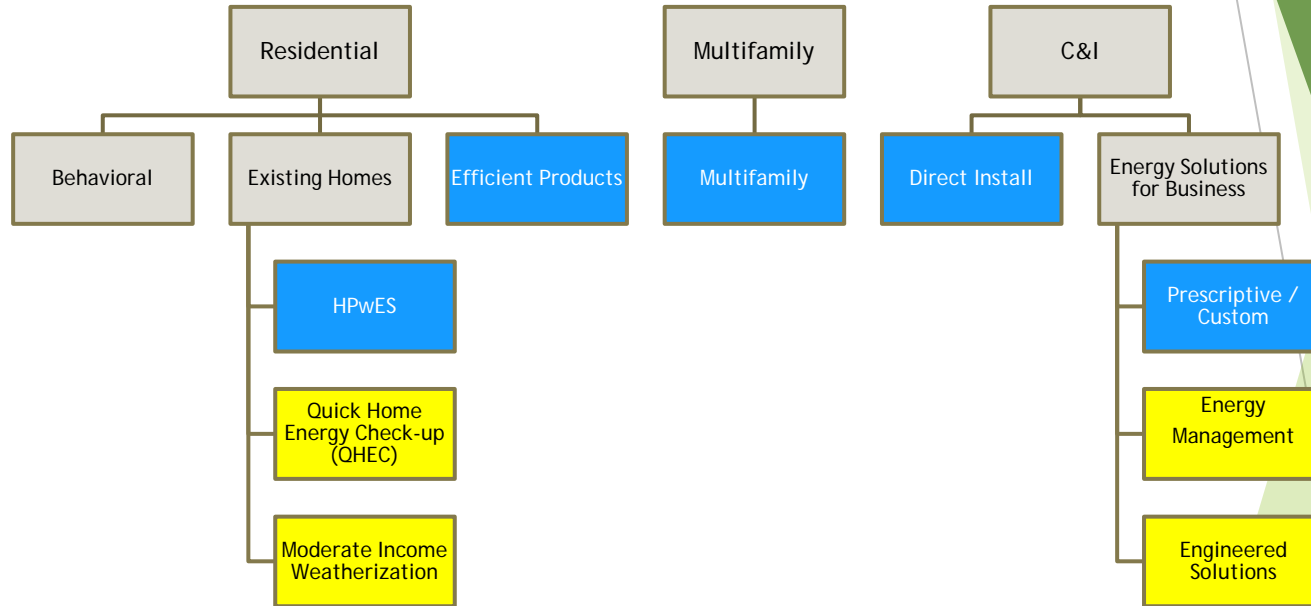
Residential

Behavioral

Existing Homes

HPwES

Quick Home Energy Check-up (QHEC)

Moderate Income Weatherization

Efficient Products

Multifamily

Multifamily

C&I

Direct Install

Energy Solutions for Business

Prescriptive / Custom

Energy Management

Engineered Solutions